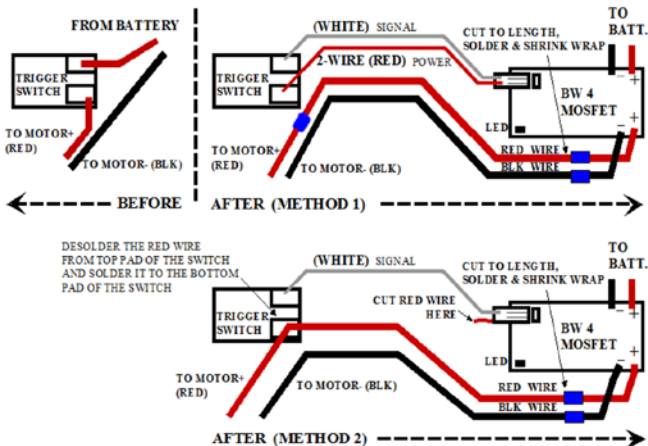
FROM BATTERY

TRIGGER SWITCH

TO MOTOR+ (RED)

TO MOTOR- (BLK)

BEFORE

(WHITE) SIGNAL

2-WIRE (RED) POWER

CUT TO LENGTH, SOLDER & SHRINK WRAP

TO BATT.

TRIGGER SWITCH

BW 4 MOSFET

LED

TO MOTOR+ (RED)

TO MOTOR- (BLK)

RED WIRE

BLK WIRE

AFTER (METHOD 1)

DESOLDER THE RED WIRE FROM TOP PAD OF THE SWITCH AND SOLDER IT TO THE BOTTOM PAD OF THE SWITCH

(WHITE) SIGNAL

CUT TO LENGTH, SOLDER & SHRINK WRAP

TO BATT.

TRIGGER SWITCH

CUT RED WIRE HERE

BW 4 MOSFET

LED

TO MOTOR+ (RED)

TO MOTOR- (BLK)

RED WIRE

BLK WIRE

AFTER (METHOD 2)